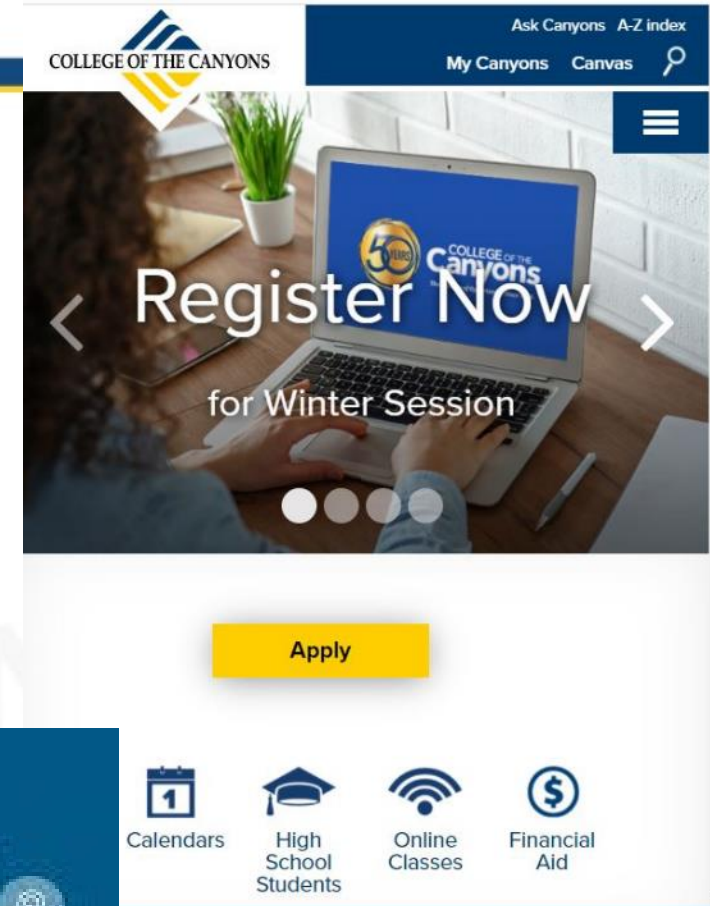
COLLEGE OF THE CANYONS

Ask Canyons A-Z index

My Canyons Canvas

50 YEARS COLLEGE OF THE Canyons

Register Now

for Winter Session

Apply

1

Calendars

High School Students

Online Classes

$

Financial Aid